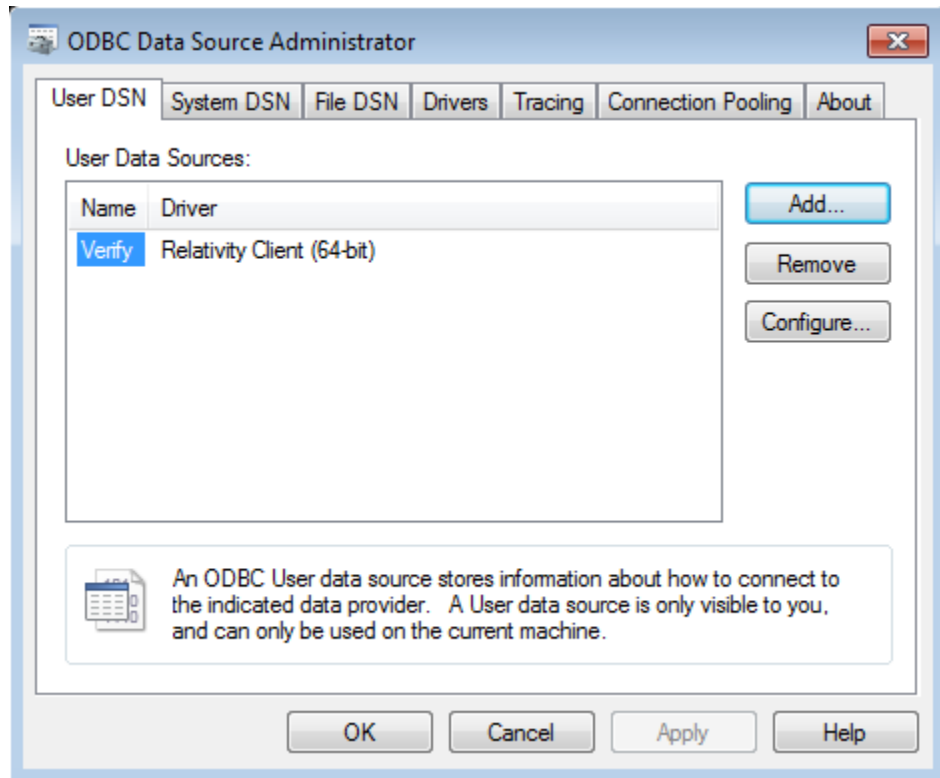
ODBC Data Source Administrator

User DSN | System DSN | File DSN | Drivers | Tracing | Connection Pooling | About

User Data Sources:

| Name | Driver |
|---|---|
| Verify | Relativity Client (64-bit) |

Add...

Remove

Configure...

An ODBC User data source stores information about how to connect to the indicated data provider. A User data source is only visible to you, and can only be used on the current machine.

OK Cancel Apply Help